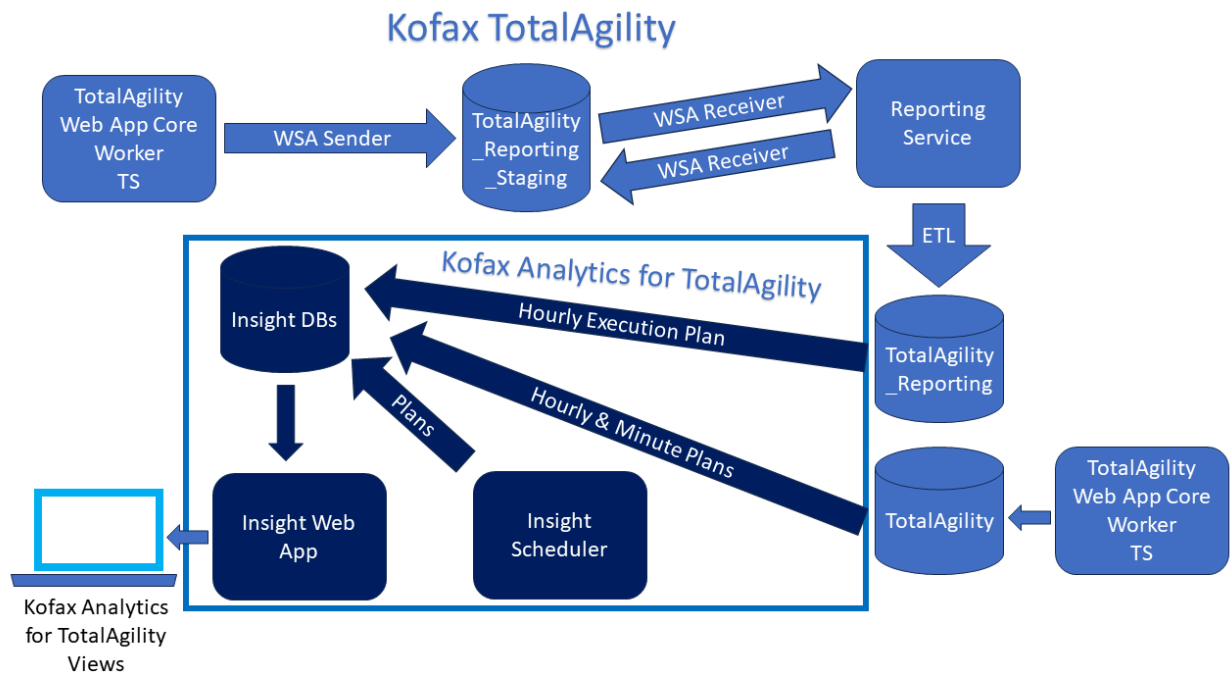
Kofax TotalAgility

TotalAgility
Web App Core
Worker
TS

WSA Sender

TotalAgility
_Reporting
_Staging

WSA Receiver

WSA Receiver

Reporting
Service

ETL

Kofax Analytics for TotalAgility

Insight DBs

Hourly Execution Plan

TotalAgility
_Reporting

Plans

Hourly & Minute Plans

TotalAgility

TotalAgility
Web App Core
Worker
TS

Insight Web
App

Insight
Scheduler

Kofax Analytics
for TotalAgility
Views